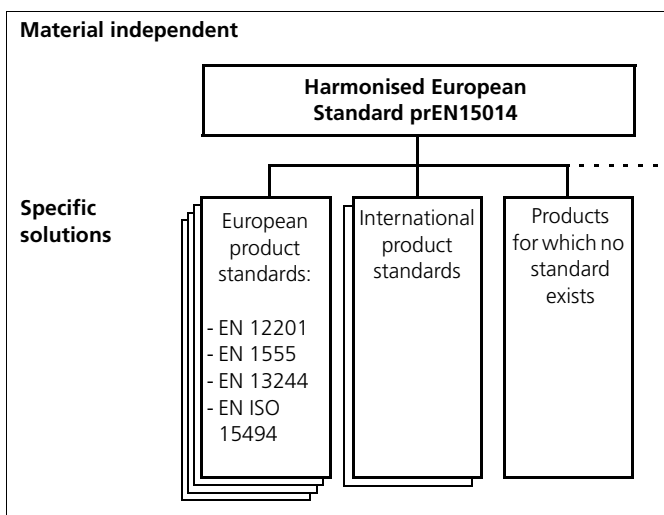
Material independent

Harmonised European Standard prEN15014

Specific solutions

European product standards:

- EN 12201
- EN 1555
- EN 13244
- EN ISO 15494

International product standards

Products for which no standard exists